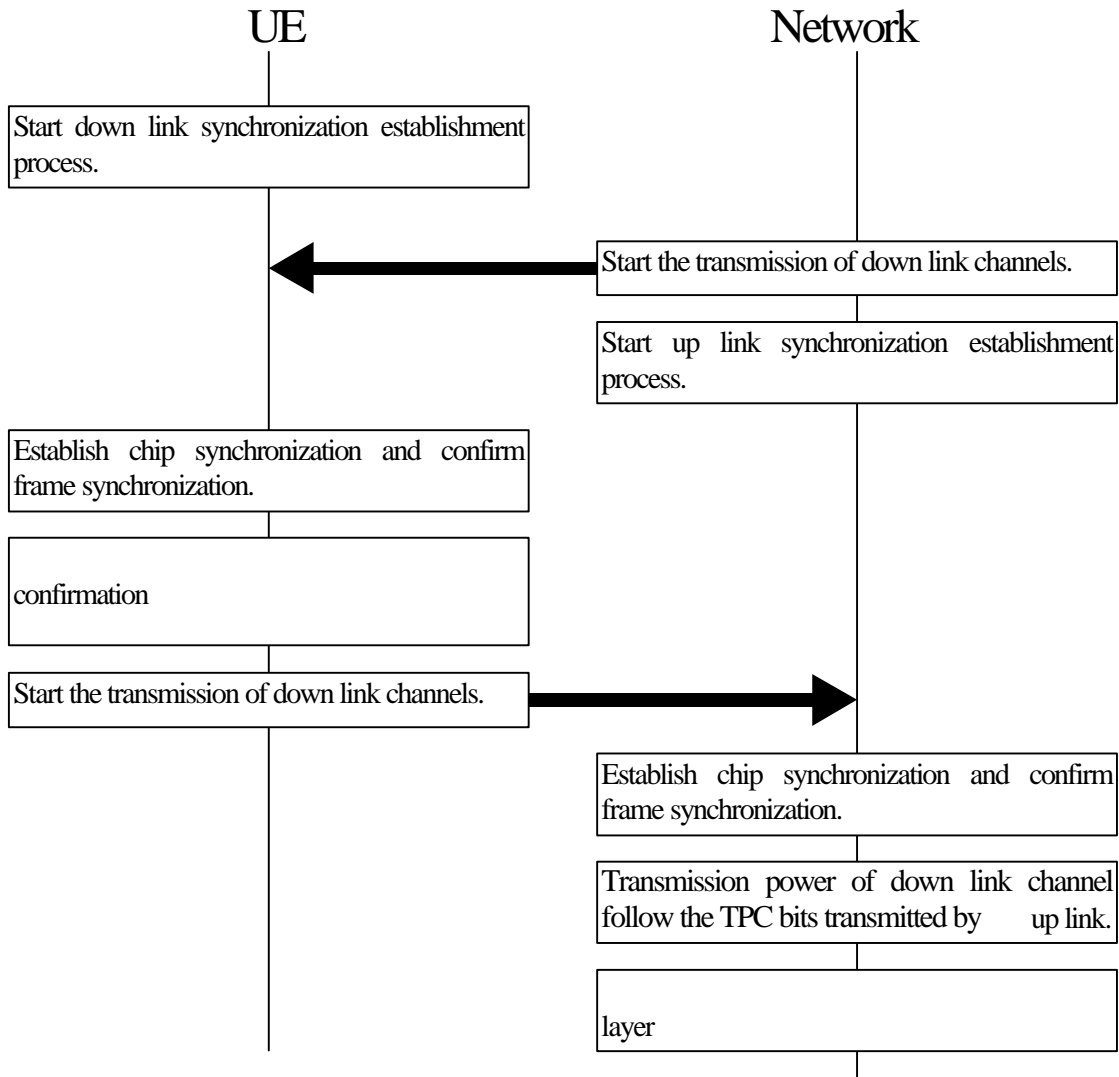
UE

Network

Start down link synchronization establishment process.

Start the transmission of down link channels.

Start up link synchronization establishment process.

Establish chip synchronization and confirm frame synchronization.

confirmation

Start the transmission of down link channels.

Establish chip synchronization and confirm frame synchronization.

Transmission power of down link channel follow the TPC bits transmitted by up link.

layer